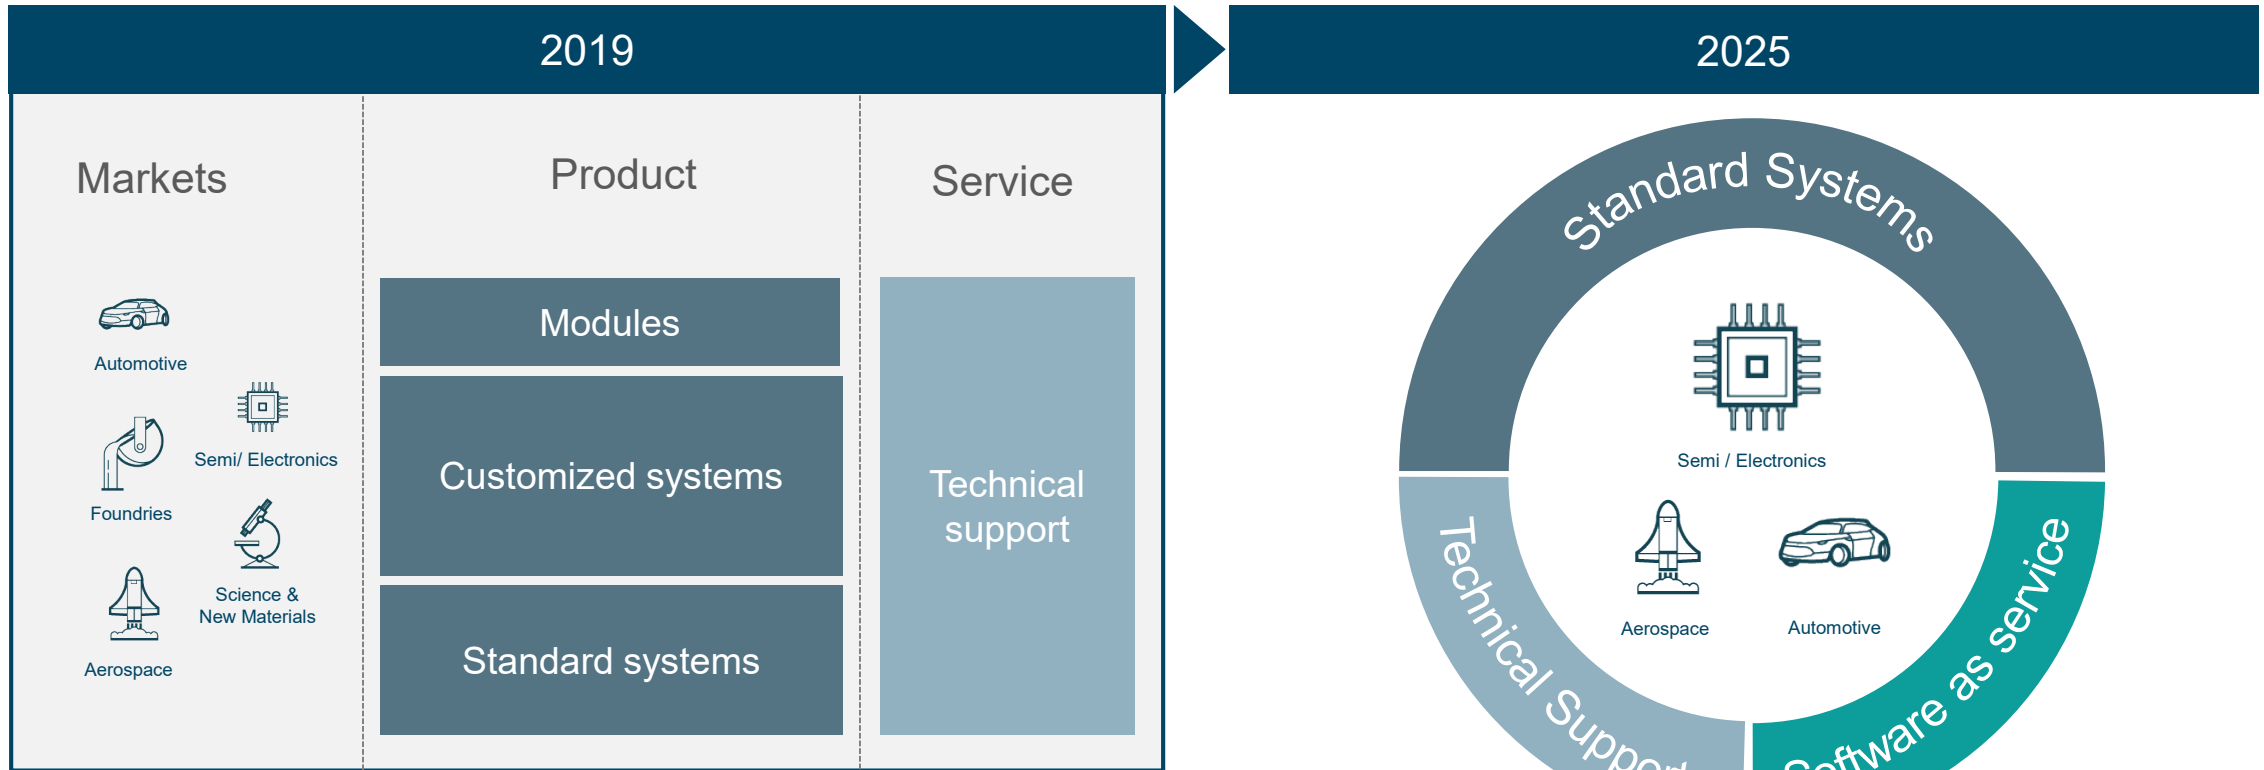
2019

Markets

Automotive

Semi/ Electronics

Foundries

Science & New Materials

Aerospace

Product

Modules

Customized systems

Standard systems

Service

Technical support

2025

Standard Systems

Semi / Electronics

Aerospace

Automotive

Technical Suppo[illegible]

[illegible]oftware as service